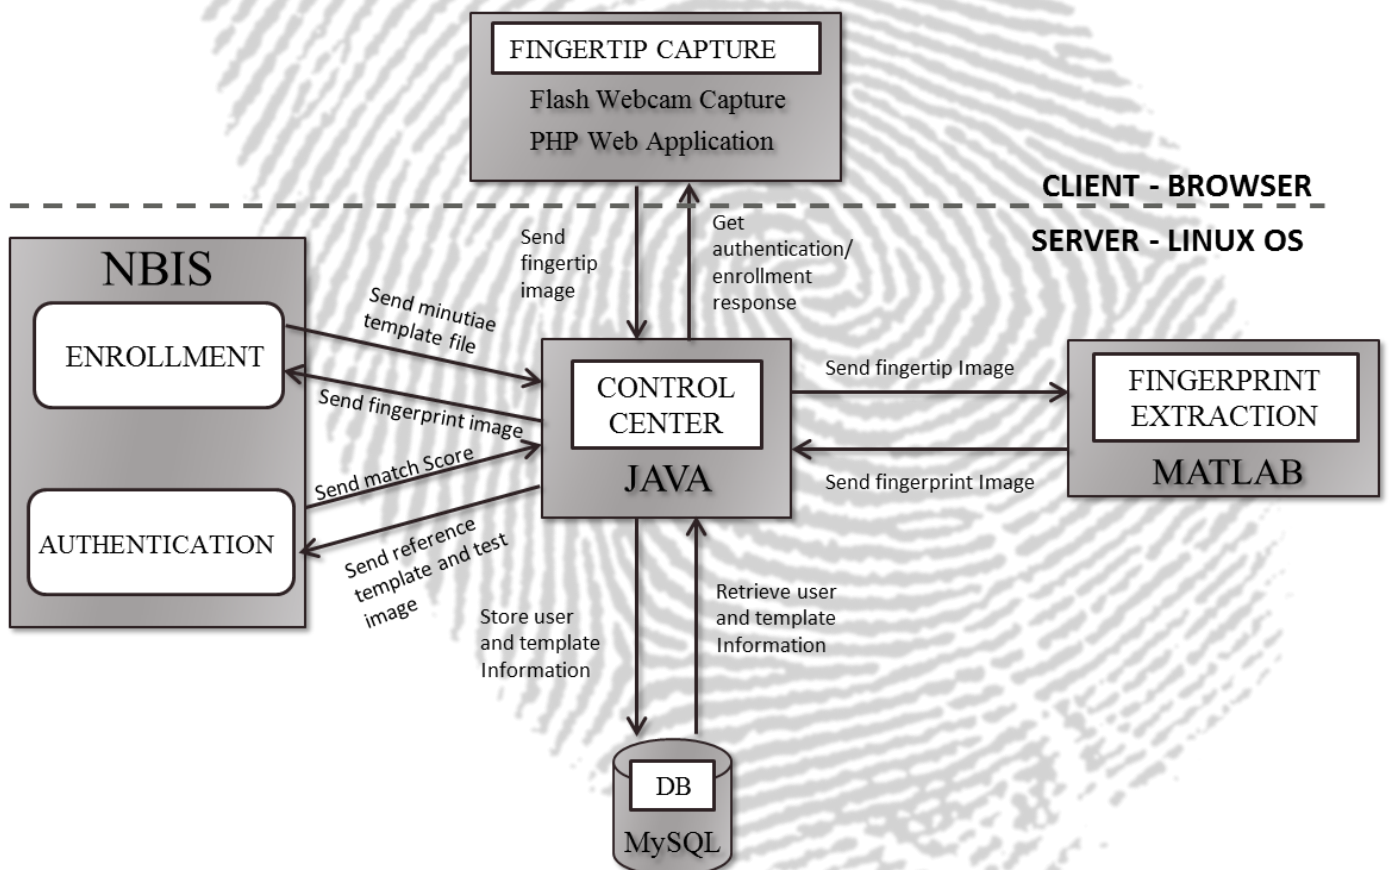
FINGERTIP CAPTURE
Flash Webcam Capture
PHP Web Application

CLIENT - BROWSER

SERVER - LINUX OS

Send fingertip image

Get authentication/ enrollment response

NBIS

ENROLLMENT

AUTHENTICATION

Send minutiae template file

Send fingerprint image

Send match Score

Send reference template and test image

CONTROL CENTER

JAVA

Send fingertip Image

Send fingerprint Image

FINGERPRINT EXTRACTION

MATLAB

Store user and template Information

Retrieve user and template Information

DB

MySQL